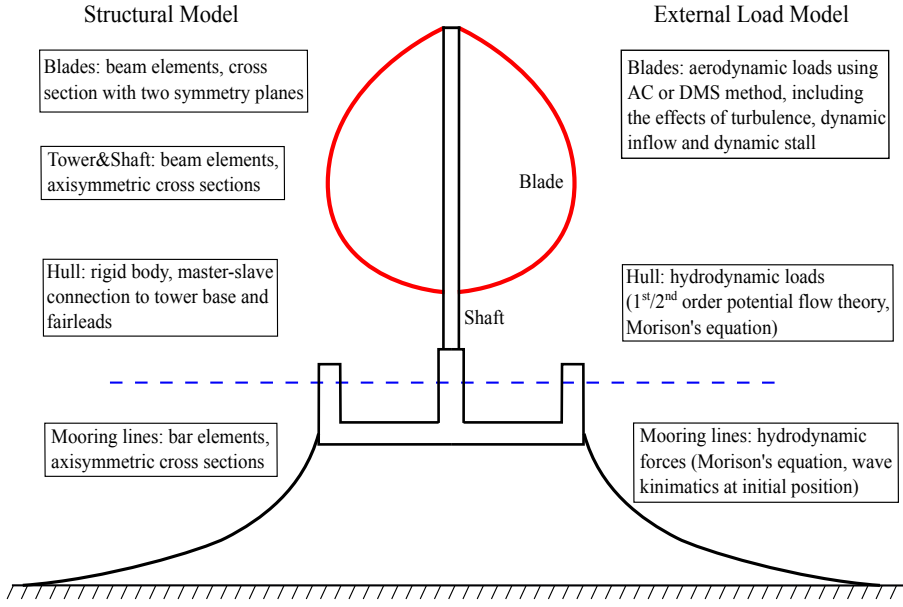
Structural Model

External Load Model

Blades: beam elements, cross section with two symmetry planes

Tower&Shaft: beam elements, axisymmetric cross sections

Hull: rigid body, master-slave connection to tower base and fairleads

Mooring lines: bar elements, axisymmetric cross sections

Blade

Shaft

Blades: aerodynamic loads using AC or DMS method, including the effects of turbulence, dynamic inflow and dynamic stall

Hull: hydrodynamic loads ($1^{st}/2^{nd}$ order potential flow theory, Morison's equation)

Mooring lines: hydrodynamic forces (Morison's equation, wave kinimatics at initial position)